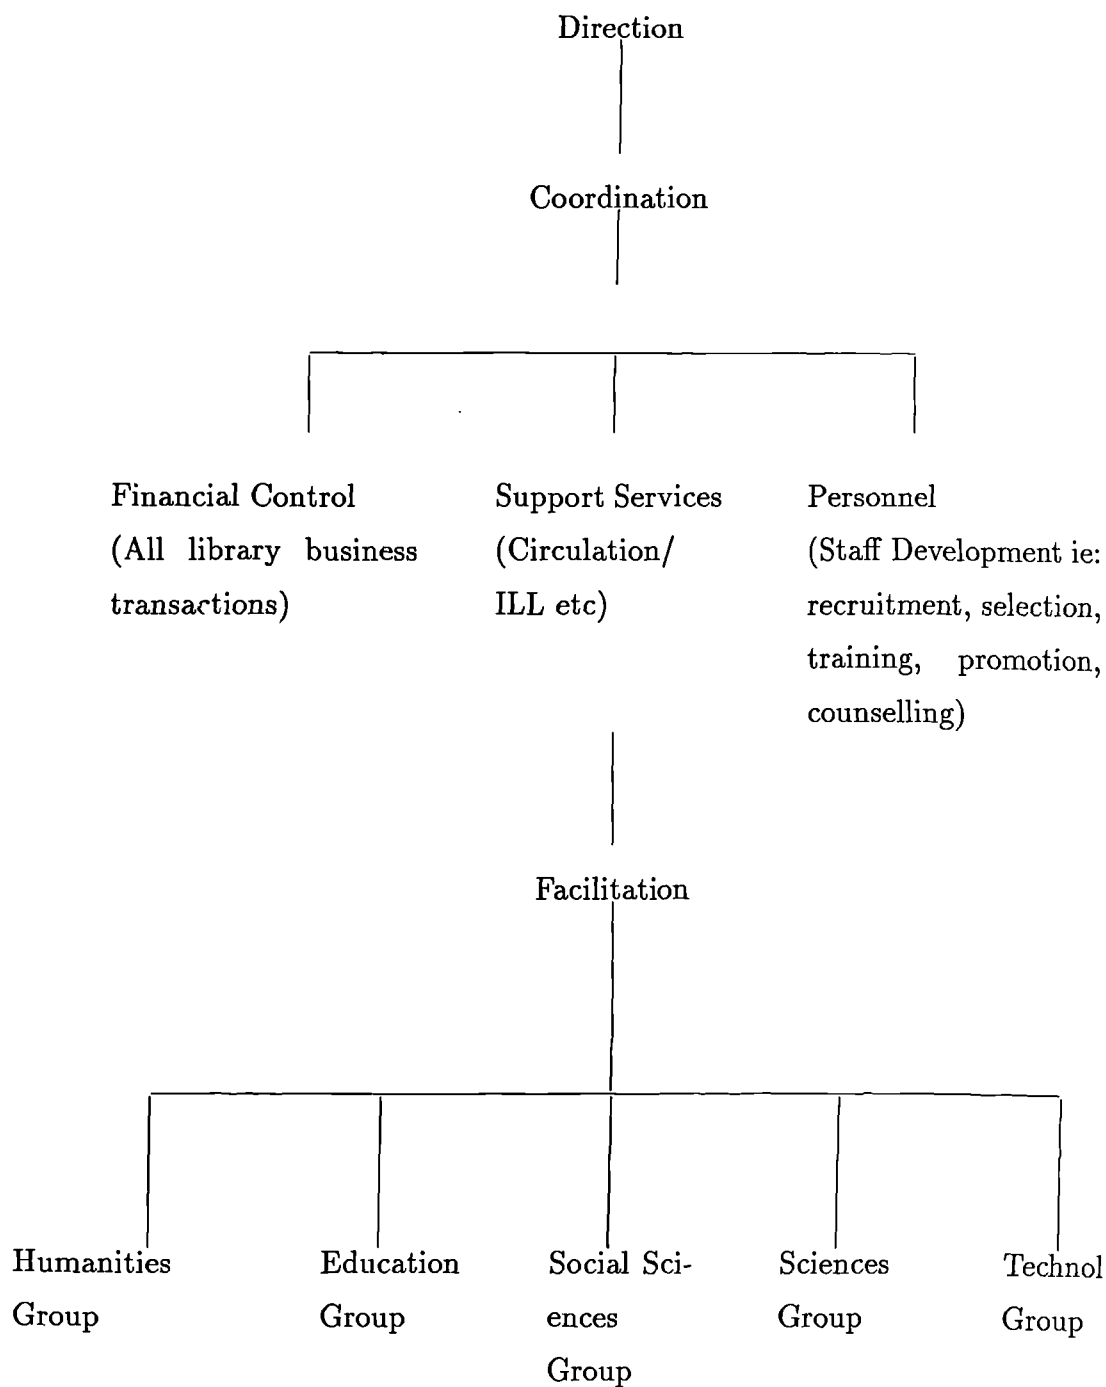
Direction

Coordination

Financial Control (All library business transactions)

Support Services (Circulation/ ILL etc)

Personnel (Staff Development ie: recruitment, selection, training, promotion, counselling)

Facilitation

Humanities Group

Education Group

Social Sciences Group

Sciences Group

Technol Group